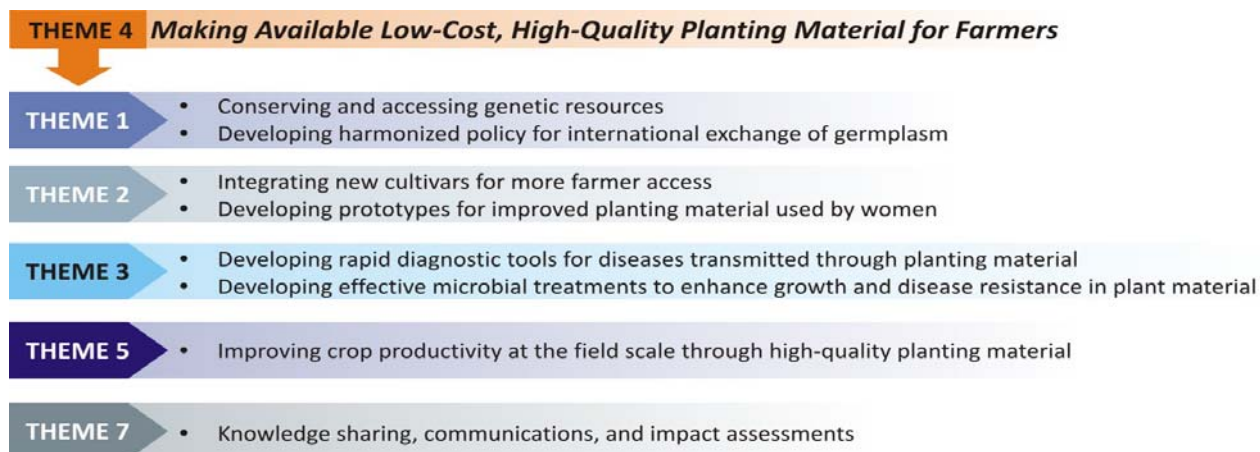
THEME 4 Making Available Low-Cost, High-Quality Planting Material for Farmers

THEME 1
- Conserving and accessing genetic resources
- Developing harmonized policy for international exchange of germplasm

THEME 2
- Integrating new cultivars for more farmer access
- Developing prototypes for improved planting material used by women

THEME 3
- Developing rapid diagnostic tools for diseases transmitted through planting material
- Developing effective microbial treatments to enhance growth and disease resistance in plant material

THEME 5
- Improving crop productivity at the field scale through high-quality planting material

THEME 7
- Knowledge sharing, communications, and impact assessments